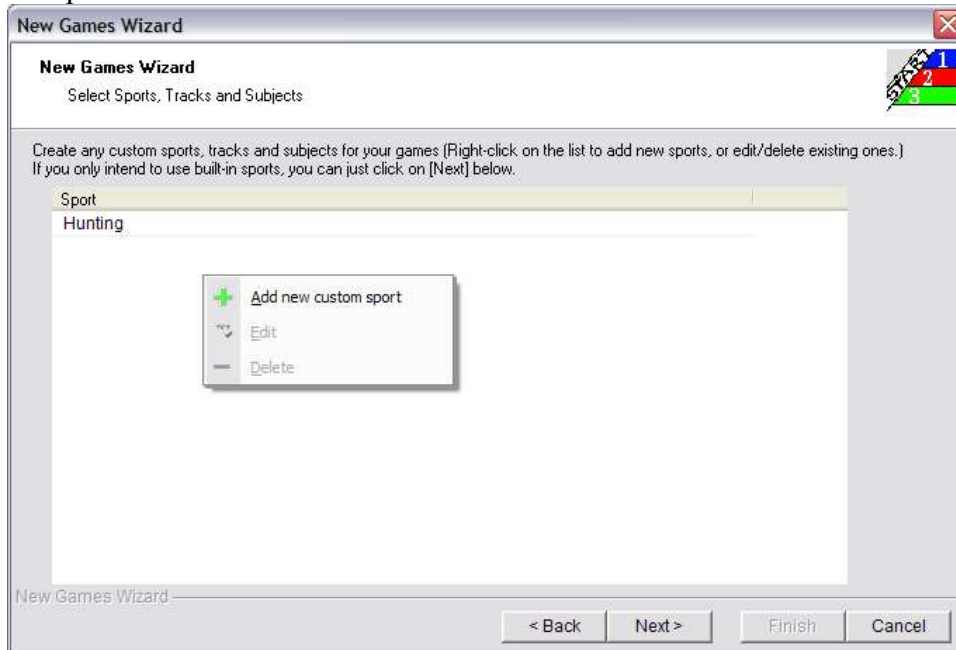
New Games Wizard

New Games Wizard
Select Sports, Tracks and Subjects

1
2
3

Create any custom sports, tracks and subjects for your games (Right-click on the list to add new sports, or edit/delete existing ones.) If you only intend to use built-in sports, you can just click on [Next] below.

Sport
Hunting

Add new custom sport
Edit
Delete

New Games Wizard

< Back
Next >
Finish
Cancel